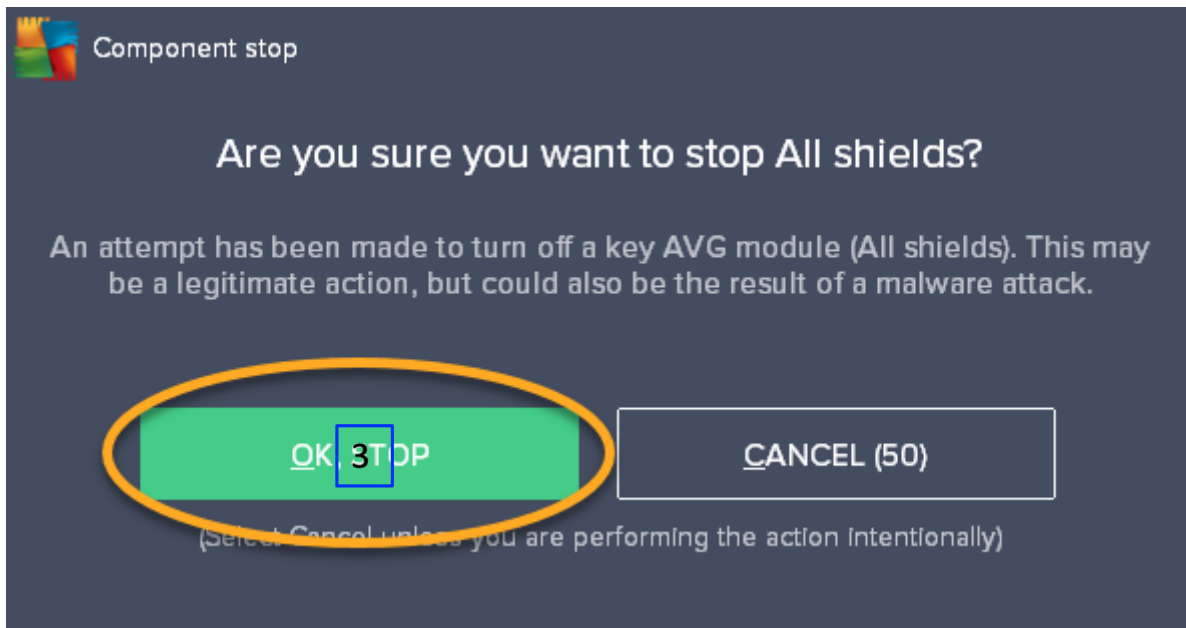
Component stop

Are you sure you want to stop All shields?

An attempt has been made to turn off a key AVG module (All shields). This may be a legitimate action, but could also be the result of a malware attack.

OK, 3 TOP

CANCEL (50)

(Select Cancel unless you are performing the action intentionally)